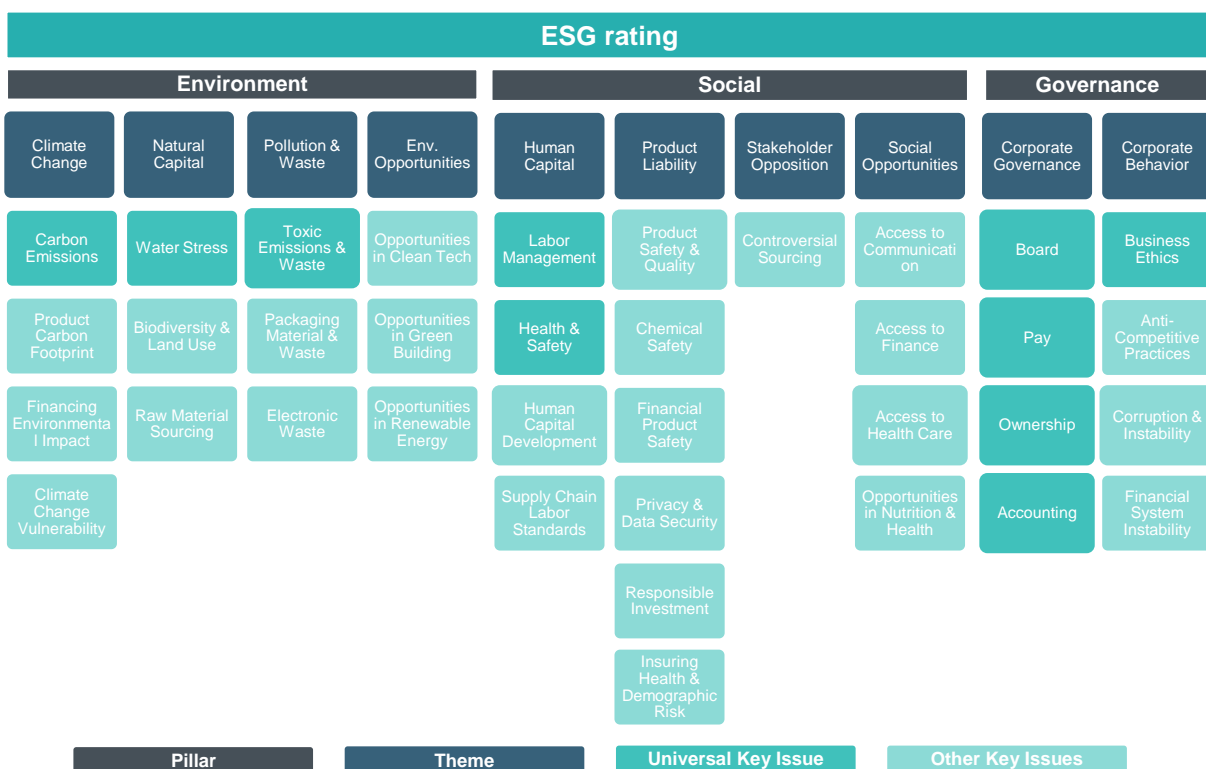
ESG rating

Environment

Climate Change

Carbon Emissions

Product Carbon Footprint

Financing Environmental Impact

Climate Change Vulnerability

Natural Capital

Water Stress

Biodiversity & Land Use

Raw Material Sourcing

Pollution & Waste

Toxic Emissions & Waste

Packaging Material & Waste

Electronic Waste

Env. Opportunities

Opportunities in Clean Tech

Opportunities in Green Building

Opportunities in Renewable Energy

Social

Human Capital

Labor Management

Health & Safety

Human Capital Development

Supply Chain Labor Standards

Product Liability

Product Safety & Quality

Chemical Safety

Financial Product Safety

Privacy & Data Security

Responsible Investment

Insuring Health & Demographic Risk

Stakeholder Opposition

Controversial Sourcing

Social Opportunities

Access to Communication

Access to Finance

Access to Health Care

Opportunities in Nutrition & Health

Governance

Corporate Governance

Board

Pay

Ownership

Accounting

Corporate Behavior

Business Ethics

Anti-Competitive Practices

Corruption & Instability

Financial System Instability

Pillar

Theme

Universal Key Issue

Other Key Issues